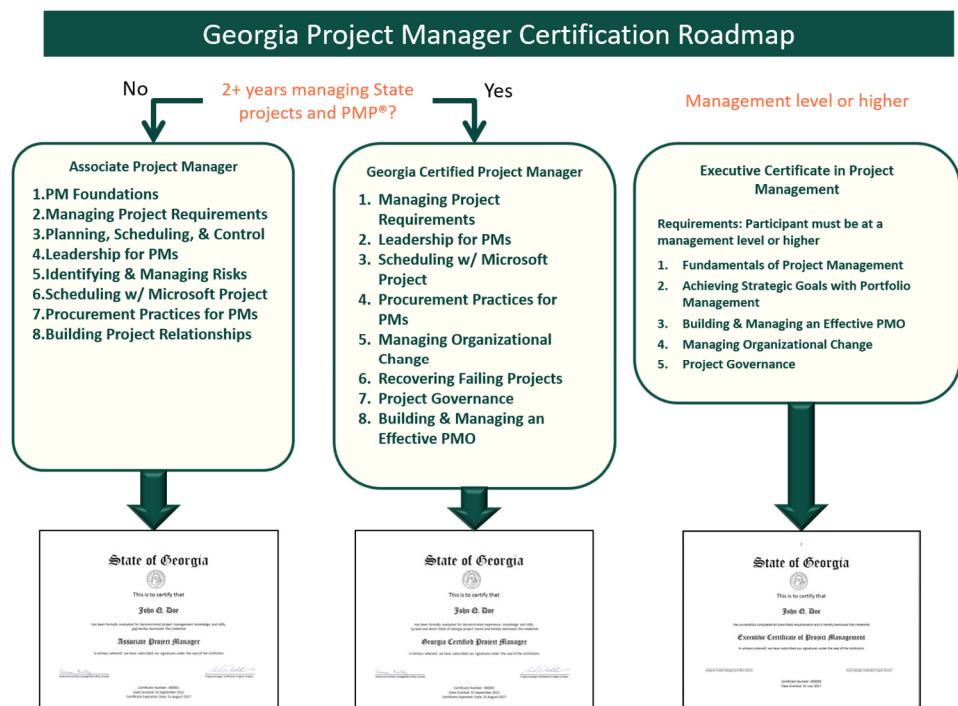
Georgia Project Manager Certification Roadmap

No

2+ years managing State projects and PMP®?

Yes

Management level or higher

Associate Project Manager

1.PM Foundations
2.Managing Project Requirements
3.Planning, Scheduling, & Control
4.Leadership for PMs
5.Identifying & Managing Risks
6.Scheduling w/ Microsoft Project
7.Procurement Practices for PMs
8.Building Project Relationships

Georgia Certified Project Manager

1. Managing Project Requirements
2. Leadership for PMs
3. Scheduling w/ Microsoft Project
4. Procurement Practices for PMs
5. Managing Organizational Change
6. Recovering Failing Projects
7. Project Governance
8. Building & Managing an Effective PMO

Executive Certificate in Project Management

Requirements: Participant must be at a management level or higher

1. Fundamentals of Project Management
2. Achieving Strategic Goals with Portfolio Management
3. Building & Managing an Effective PMO
4. Managing Organizational Change
5. Project Governance

State of Georgia
This is to certify that
John Q. Doe
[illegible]
Associate Project Manager
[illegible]

State of Georgia
This is to certify that
John Q. Doe
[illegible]
Georgia Certified Project Manager
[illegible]

State of Georgia
This is to certify that
John Q. Doe
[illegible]
Executive Certificate of Project Management
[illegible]